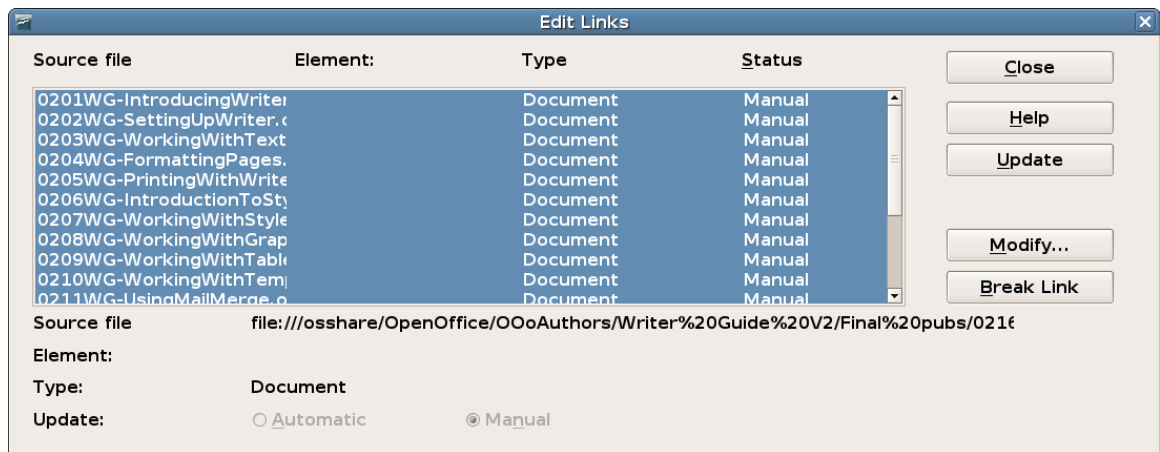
Edit Links

| Source file | Element: | Type | Status |
|---|---|---|---|
| 0201WG-IntroducingWriter | | Document | Manual |
| 0202WG-SettingUpWriter.c | | Document | Manual |
| 0203WG-WorkingWithText | | Document | Manual |
| 0204WG-FormattingPages. | | Document | Manual |
| 0205WG-PrintingWithWrite | | Document | Manual |
| 0206WG-IntroductionToSty | | Document | Manual |
| 0207WG-WorkingWithStyle | | Document | Manual |
| 0208WG-WorkingWithGrap | | Document | Manual |
| 0209WG-WorkingWithTabl | | Document | Manual |
| 0210WG-WorkingWithTem | | Document | Manual |
| 0211WG-UsingMailMerge.o | | Document | Manual |

Close
Help
Update
Modify...
Break Link

Source file file:///osshare/OpenOffice/OOoAuthors/Writer%20Guide%20V2/Final%20pubs/021

Element:

Type: Document

Update: Automatic Manual